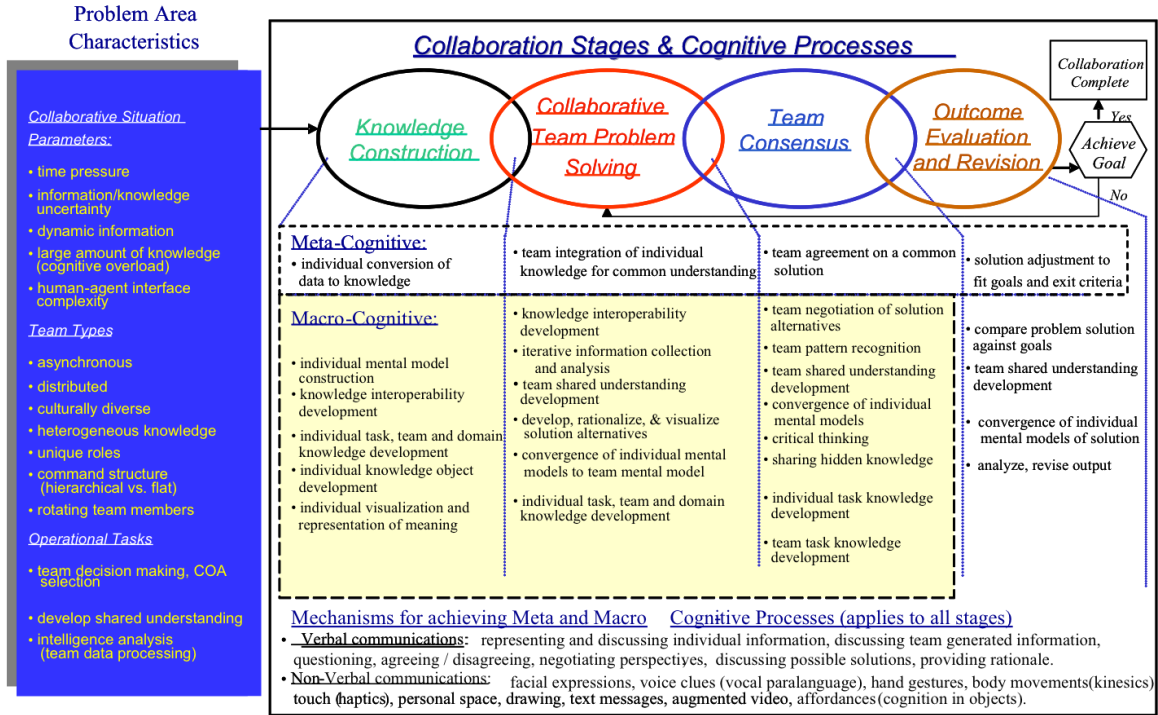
Problem Area Characteristics

Collaborative Situation Parameters:

• time pressure
• information/knowledge uncertainty
• dynamic information
• large amount of knowledge (cognitive overload)
• human-agent interface complexity

Team Types

• asynchronous
• distributed
• culturally diverse
• heterogeneous knowledge
• unique roles
• command structure (hierarchical vs. flat)
• rotating team members

Operational Tasks

• team decision making, COA selection
• develop shared understanding
• intelligence analysis (team data processing)

Collaboration Stages & Cognitive Processes

Knowledge Construction

Collaborative Team Problem Solving

Team Consensus

Outcome Evaluation and Revision

Achieve Goal

Yes

No

Collaboration Complete

Meta-Cognitive:
• individual conversion of data to knowledge

• team integration of individual knowledge for common understanding

• team agreement on a common solution

• solution adjustment to fit goals and exit criteria

Macro-Cognitive:
• individual mental model construction
• knowledge interoperability development
• individual task, team and domain knowledge development
• individual knowledge object development
• individual visualization and representation of meaning

• knowledge interoperability development
• iterative information collection and analysis
• team shared understanding development
• develop, rationalize, & visualize solution alternatives
• convergence of individual mental models to team mental model
• individual task, team and domain knowledge development

• team negotiation of solution alternatives
• team pattern recognition
• team shared understanding development
• convergence of individual mental models
• critical thinking
• sharing hidden knowledge
• individual task knowledge development
• team task knowledge development

• compare problem solution against goals
• team shared understanding development
• convergence of individual mental models of solution
• analyze, revise output

Mechanisms for achieving Meta and Macro Cognitive Processes (applies to all stages)
• Verbal communications: representing and discussing individual information, discussing team generated information, questioning, agreeing / disagreeing, negotiating perspectives, discussing possible solutions, providing rationale.
• Non-Verbal communications: facial expressions, voice clues (vocal paralanguage), hand gestures, body movements(kinesics) touch (haptics), personal space, drawing, text messages, augmented video, affordances(cognition in objects).